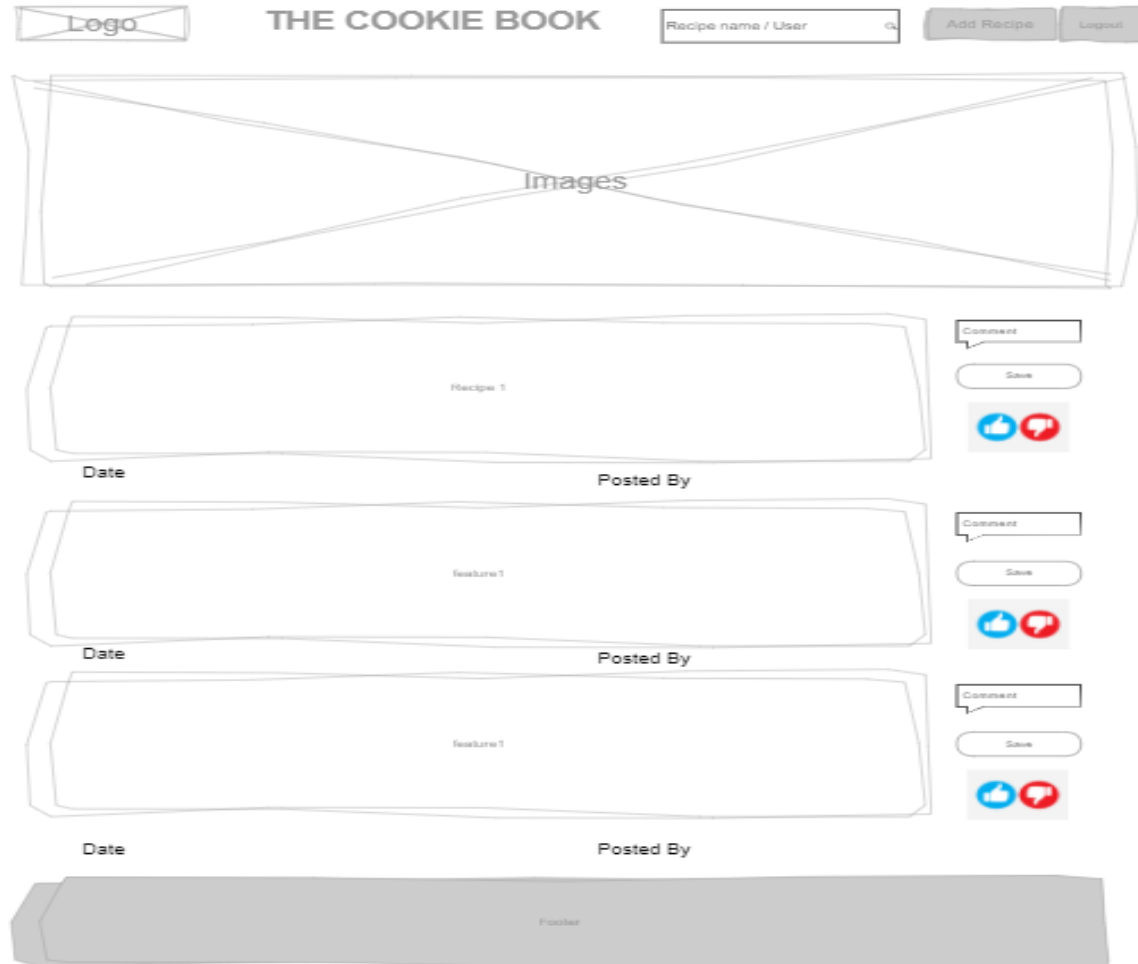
Logo

THE COOKIE BOOK

Recipe name / User

Add Recipe

Logout

Images

Recipe 1

Comment

Save

Date

Posted By

feature1

Comment

Save

Date

Posted By

feature1

Comment

Save

Date

Posted By

Footer